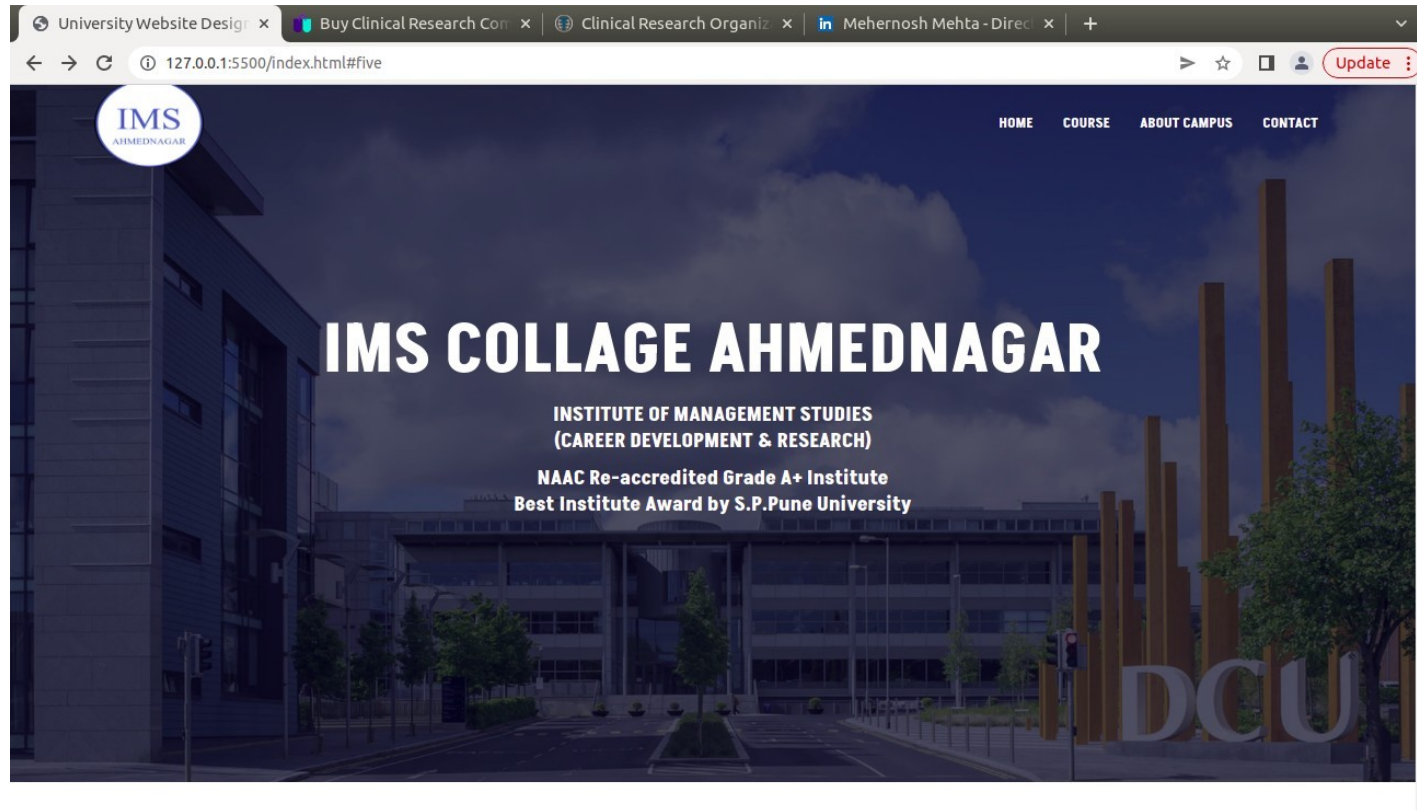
University Website Desig ×
Buy Clinical Research Com ×
Clinical Research Organiz ×
Mehernosh Mehta - Direc ×
+

127.0.0.1:5500/index.html#five

Update

IMS
AHMEDNAGAR

HOME COURSE ABOUT CAMPUS CONTACT

IMS COLLAGE AHMEDNAGAR

INSTITUTE OF MANAGEMENT STUDIES
(CAREER DEVELOPMENT & RESEARCH)

NAAC Re-accredited Grade A+ Institute
Best Institute Award by S.P.Pune University

DCU